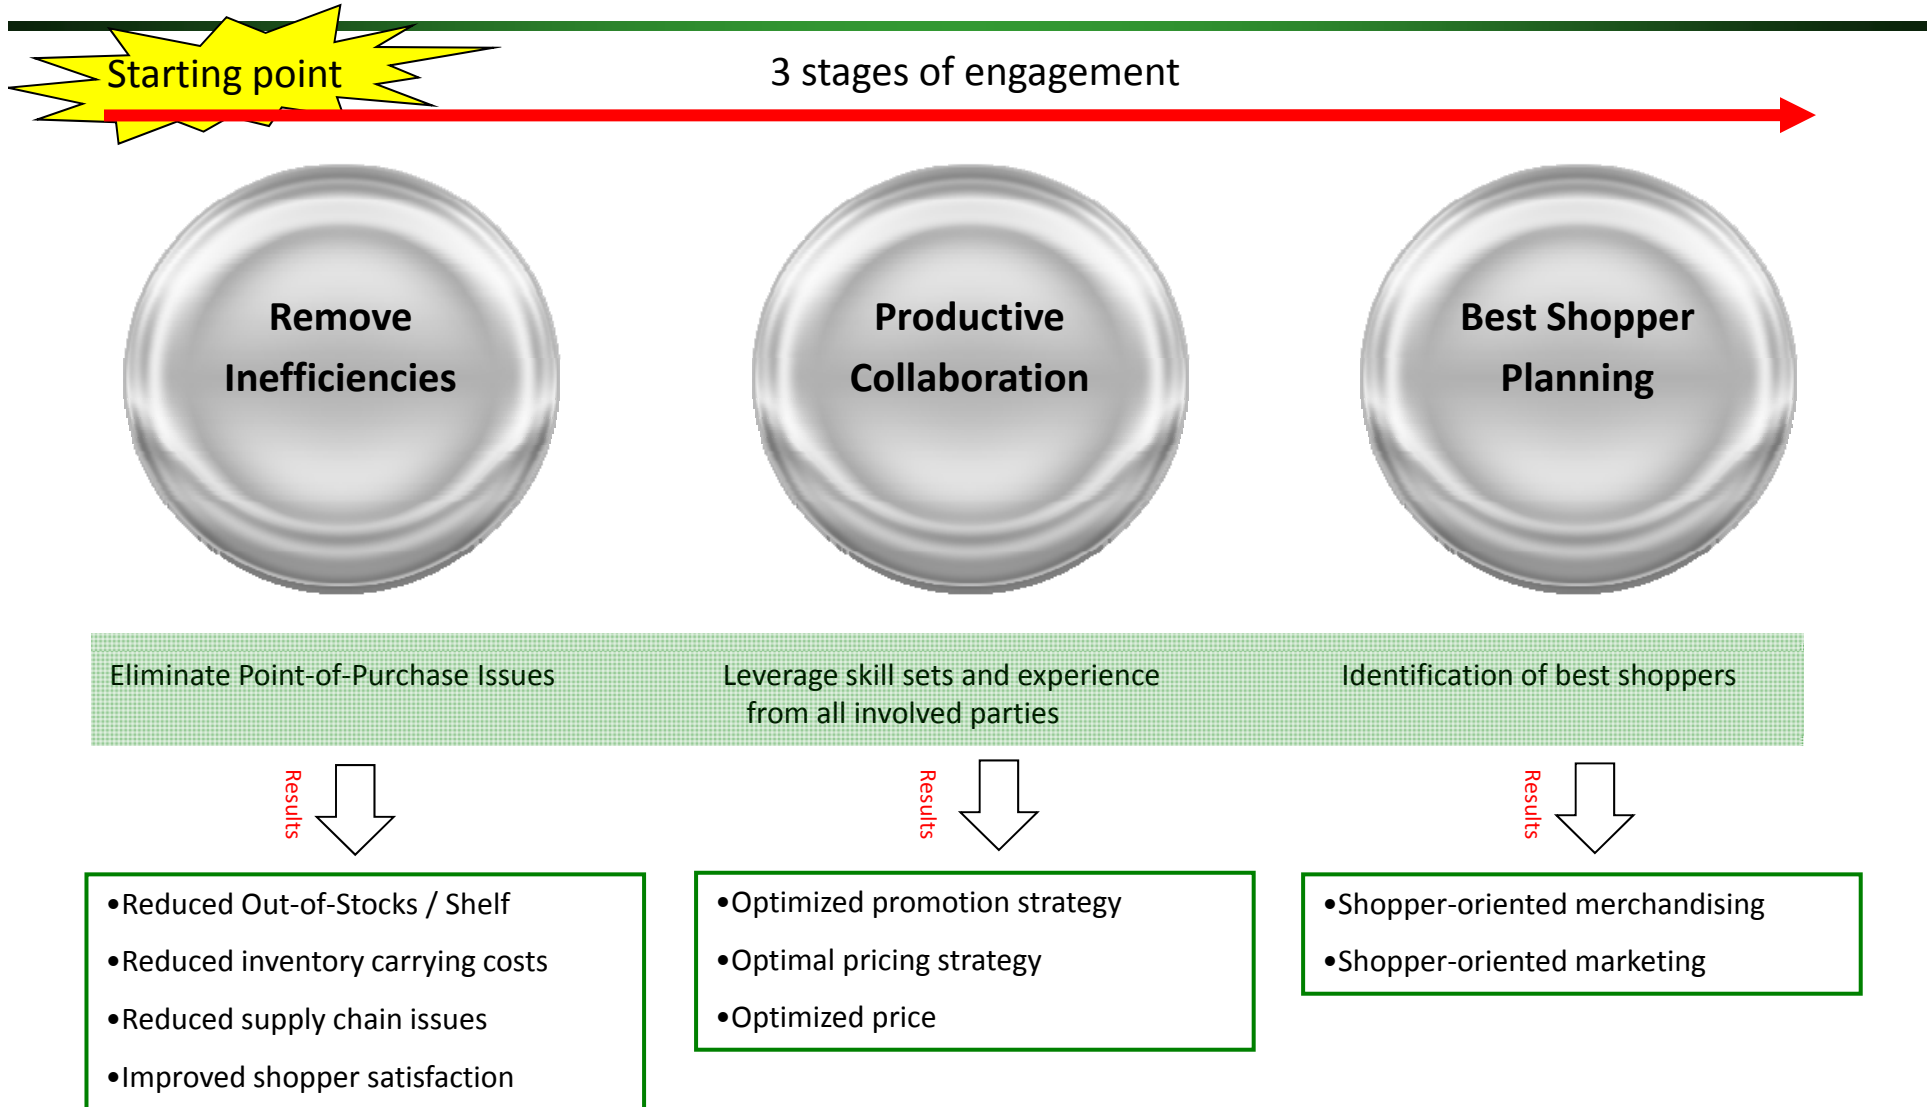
Starting point

3 stages of engagement

Remove Inefficiencies

Productive Collaboration

Best Shopper Planning

Eliminate Point-of-Purchase Issues

Leverage skill sets and experience from all involved parties

Identification of best shoppers

Results

Results

Results

•Reduced Out-of-Stocks / Shelf
•Reduced inventory carrying costs
•Reduced supply chain issues
•Improved shopper satisfaction

•Optimized promotion strategy
•Optimal pricing strategy
•Optimized price

•Shopper-oriented merchandising
•Shopper-oriented marketing